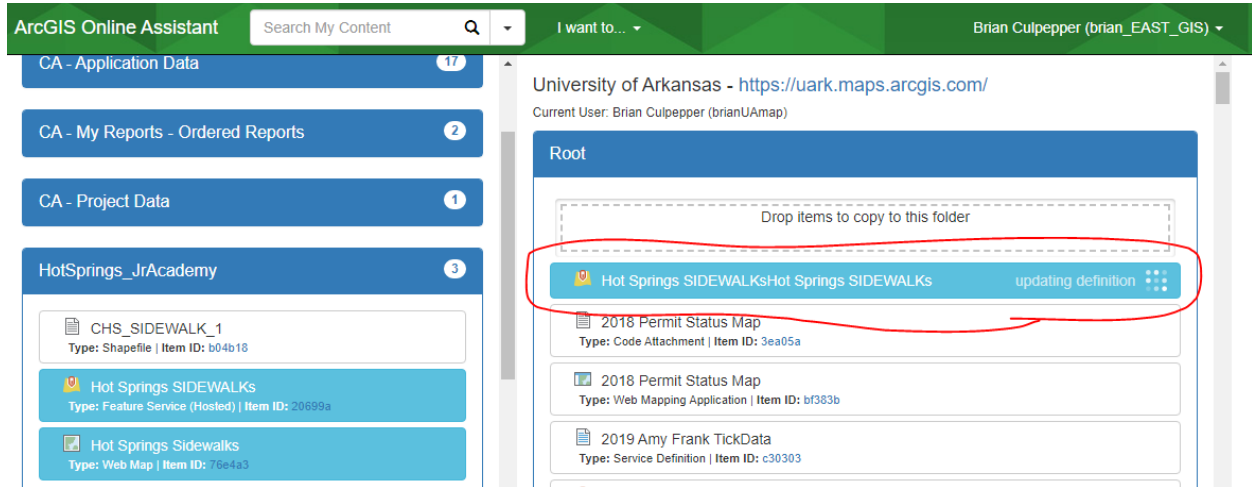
ArcGIS Online Assistant
Search My Content
I want to...
Brian Culpepper (brian_EAST_GIS)

CA - Application Data 17
CA - My Reports - Ordered Reports 2
CA - Project Data 1
HotSprings_JrAcademy 3

CHS_SIDEWALK_1
Type: Shapefile | Item ID: b04b18

Hot Springs SIDEWALKs
Type: Feature Service (Hosted) | Item ID: 20699a

Hot Springs Sidewalks
Type: Web Map | Item ID: 76e4a3

University of Arkansas - https://uark.maps.arcgis.com/
Current User: Brian Culpepper (brianUAmap)

Root

Drop items to copy to this folder

Hot Springs SIDEWALKsHot Springs SIDEWALKs updating definition

2018 Permit Status Map
Type: Code Attachment | Item ID: 3ea05a

2018 Permit Status Map
Type: Web Mapping Application | Item ID: bf383b

2019 Amy Frank TickData
Type: Service Definition | Item ID: c30303